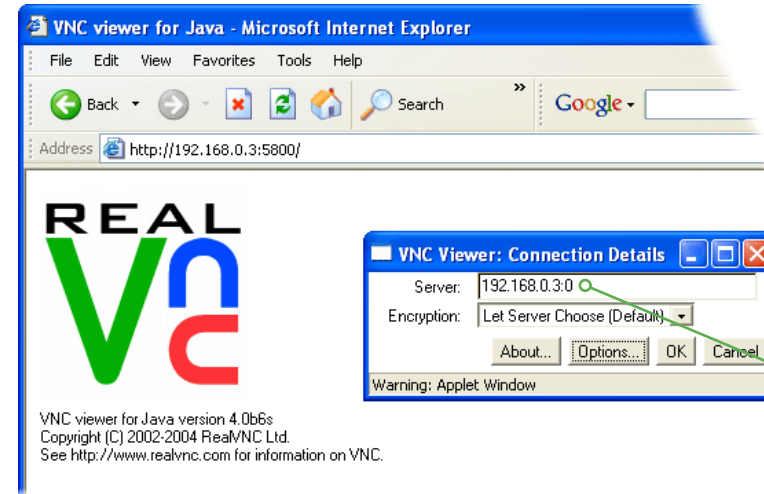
VNC viewer for Java - Microsoft Internet Explorer

File Edit View Favorites Tools Help

Back Search

Google

Address http://192.168.0.3:5800/

REAL
VNC

VNC Viewer: Connection Details

Server: 192.168.0.3:0

Encryption: Let Server Choose (Default)

About... Options... OK Cancel

Warning: Applet Window

VNC viewer for Java version 4.0b6s
Copyright (C) 2002-2004 RealVNC Ltd.
See http://www.realvnc.com for information on VNC.